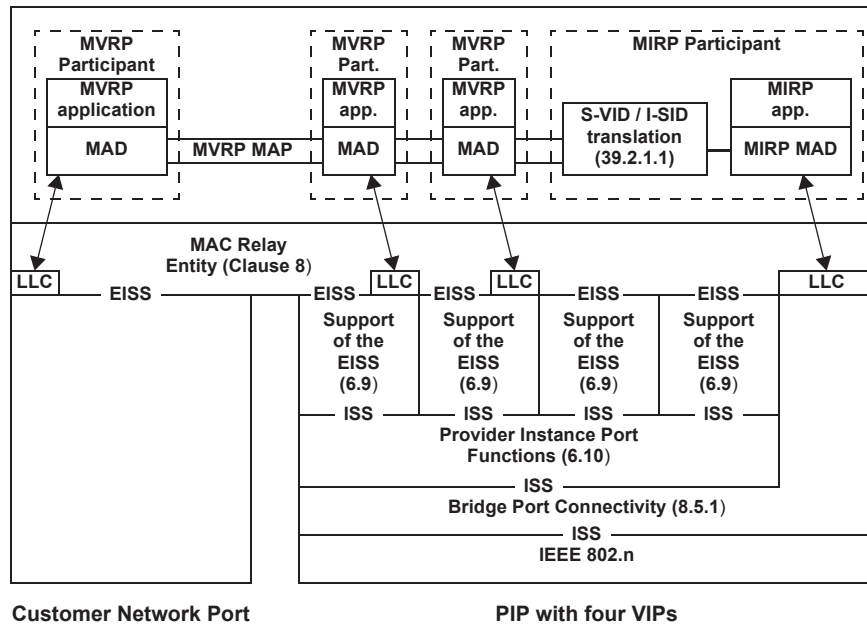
MVRP Participant
MVRP application
MAD
MVRP MAP
MVRP Part.
MVRP app.
MAD
MVRP Part.
MVRP app.
MAD
MIRP Participant
S-VID / I-SID translation (39.2.1.1)
MIRP app.
MIRP MAD

LLC
MAC Relay Entity (Clause 8)
LLC
LLC
LLC
EISS
EISS
EISS
EISS
EISS

Support of the EISS (6.9)
Support of the EISS (6.9)
Support of the EISS (6.9)
Support of the EISS (6.9)

ISS
ISS
ISS
ISS
Provider Instance Port Functions (6.10)

ISS
Bridge Port Connectivity (8.5.1)

ISS
IEEE 802.n

Customer Network Port

PIP with four VIPs